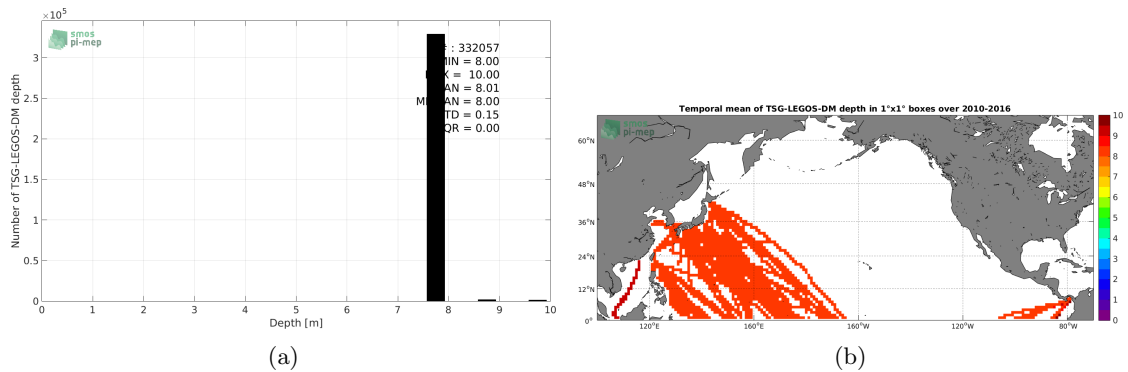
$\times10^5$
smos
pi-mep
Number of TSG-LEGOS-DM depth
3
2.5
2
1.5
1
0.5
0
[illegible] : 332057
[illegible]MIN = 8.00
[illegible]X = 10.00
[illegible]AN = 8.01
M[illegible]AN = 8.00
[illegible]TD = 0.15
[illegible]QR = 0.00
0 1 2 3 4 5 6 7 8 9 10
Depth [m]
(a)

Temporal mean of TSG-LEGOS-DM depth in 1°x1° boxes over 2010-2016
smos
pi-mep
60°N
48°N
36°N
24°N
12°N
0°
120°E
160°E
160°W
120°W
80°W
10
9
8
7
6
5
4
3
2
1
0
(b)